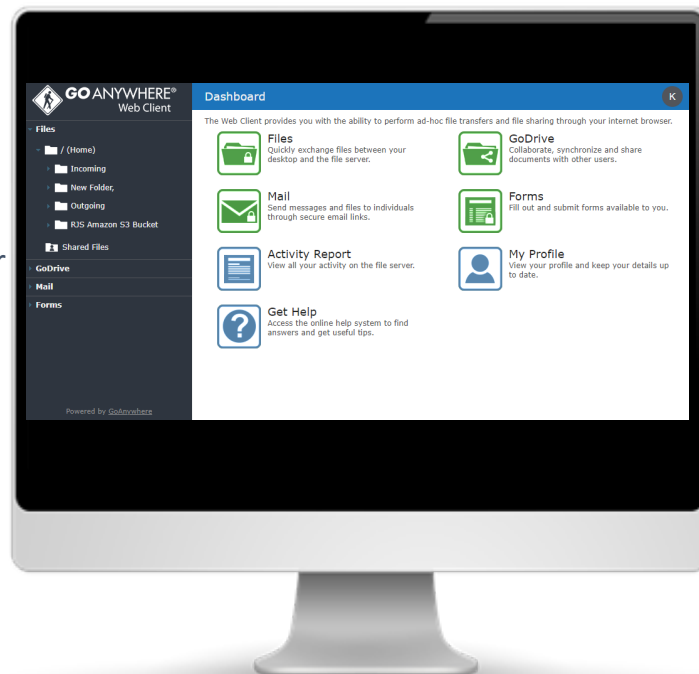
GOANYWHERE®
Web Client

Files
/ (Home)
Incoming
New Folder,
Outgoing
RJS Amazon S3 Bucket
Shared Files
GoDrive
Mail
Forms

Powered by GoAnywhere

Dashboard
K

The Web Client provides you with the ability to perform ad-hoc file transfers and file sharing through your internet browser.

Files
Quickly exchange files between your desktop and the file server.

GoDrive
Collaborate, synchronize and share documents with other users.

Mail
Send messages and files to individuals through secure email links.

Forms
Fill out and submit forms available to you.

Activity Report
View all your activity on the file server.

My Profile
View your profile and keep your details up to date.

Get Help
Access the online help system to find answers and get useful tips.